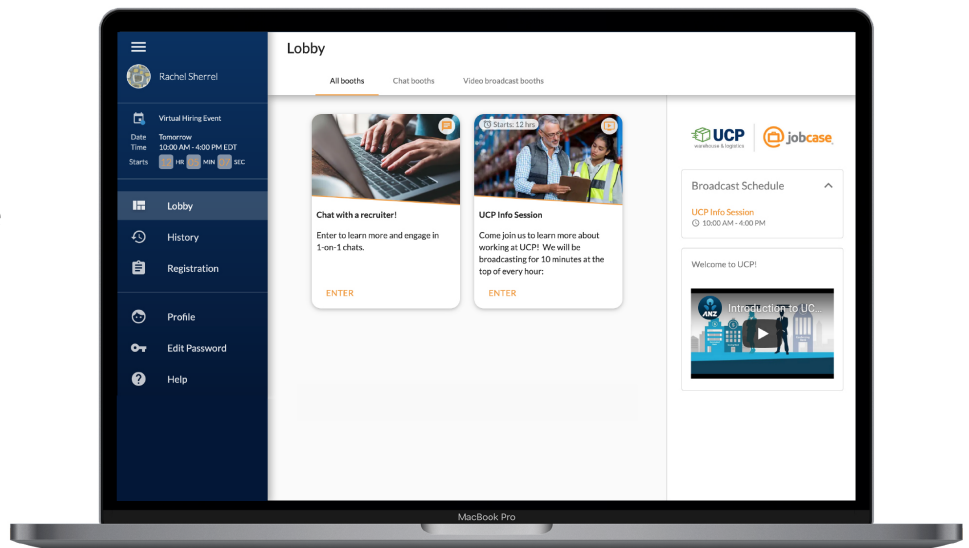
Rachel Sherrel

Virtual Hiring Event
Date Tomorrow
Time 10:00 AM - 4:00 PM EDT
Starts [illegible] HR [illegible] MIN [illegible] SEC

Lobby
History
Registration

Profile
Edit Password
Help

Lobby

All booths Chat booths Video broadcast booths

Chat with a recruiter!
Enter to learn more and engage in 1-on-1 chats.
ENTER

Starts: 12 hrs
UCP Info Session
Come join us to learn more about working at UCP! We will be broadcasting for 10 minutes at the top of every hour:
ENTER

UCP warehouse & logistics | jobcase

Broadcast Schedule
UCP Info Session
10:00 AM - 4:00 PM

Welcome to UCP!
ANZ Introduction to UC...

MacBook Pro